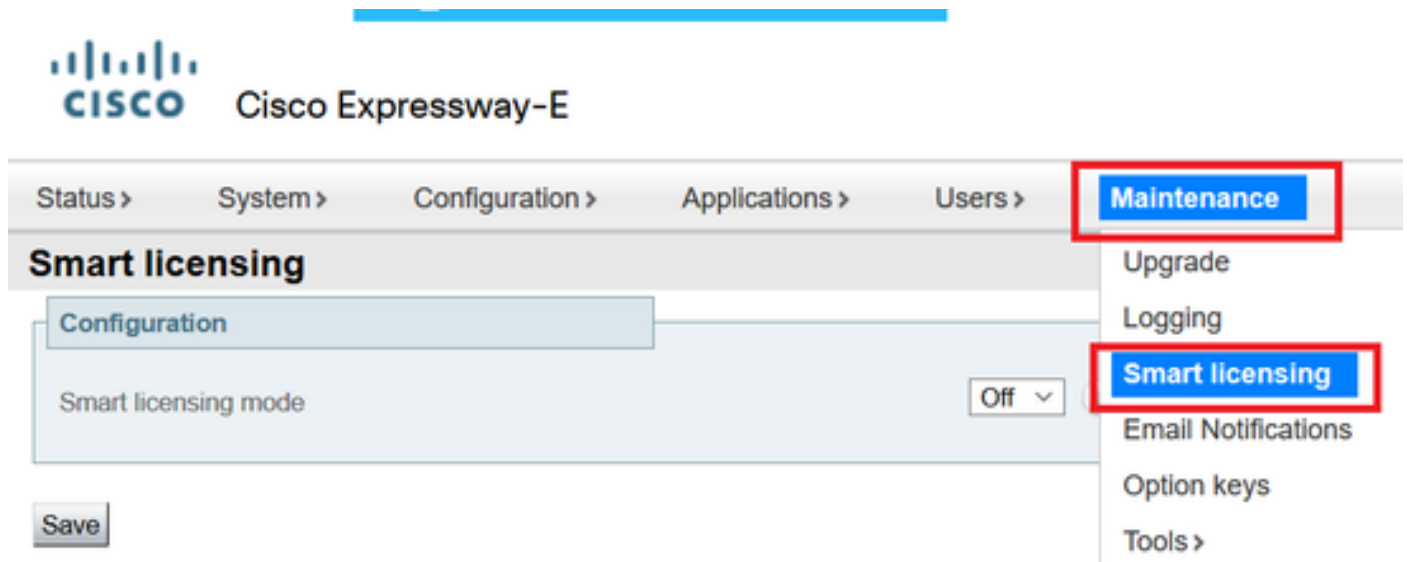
cisco Cisco Expressway-E

Status › System › Configuration › Applications › Users › Maintenance

Smart licensing

Configuration

Smart licensing mode Off

Save

Upgrade
Logging
Smart licensing
Email Notifications
Option keys
Tools ›